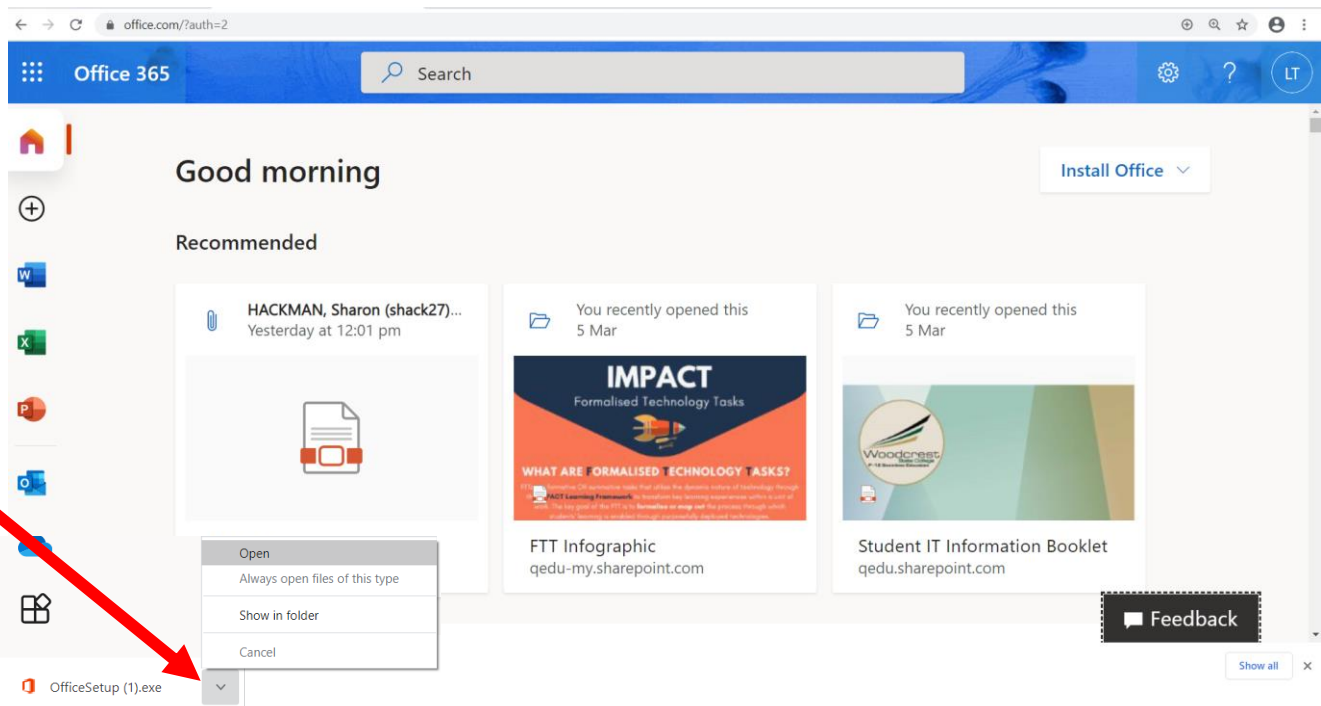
office.com/?auth=2

Office 365

Search

LT

Good morning

Install Office

Recommended

HACKMAN, Sharon (shack27)...
Yesterday at 12:01 pm

You recently opened this
5 Mar

IMPACT
Formalised Technology Tasks

WHAT ARE FORMALISED TECHNOLOGY TASKS?

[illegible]

FTT Infographic
qedu-my.sharepoint.com

You recently opened this
5 Mar

Woodcrest

Student IT Information Booklet
qedu.sharepoint.com

Open
Always open files of this type
Show in folder
Cancel

Feedback

OfficeSetup (1).exe

Show all